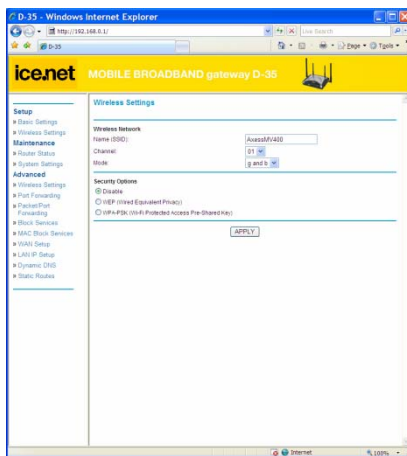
D-35 - Windows Internet Explorer

http://192.168.0.1/

Live Search

D-35

Page ▾ Tools ▾

ice.net MOBILE BROADBAND gateway D-35

Setup
» Basic Settings
» Wireless Settings
Maintenance
» Router Status
» System Settings
Advanced
» Wireless Settings
» Port Forwarding
» Packet/Port Forwarding
» Block Services
» MAC Block Services
» WAN Setup
» LAN IP Setup
» Dynamic DNS
» Static Routes

Wireless Settings

Wireless Network
Name (SSID): AxessMV400
Channel: 01
Mode: g and b

Security Options
Disable
WEP (Wired Equivalent Privacy)
WPA-PSK (Wi-Fi Protected Access Pre-Shared Key)

APPLY

Internet

100%